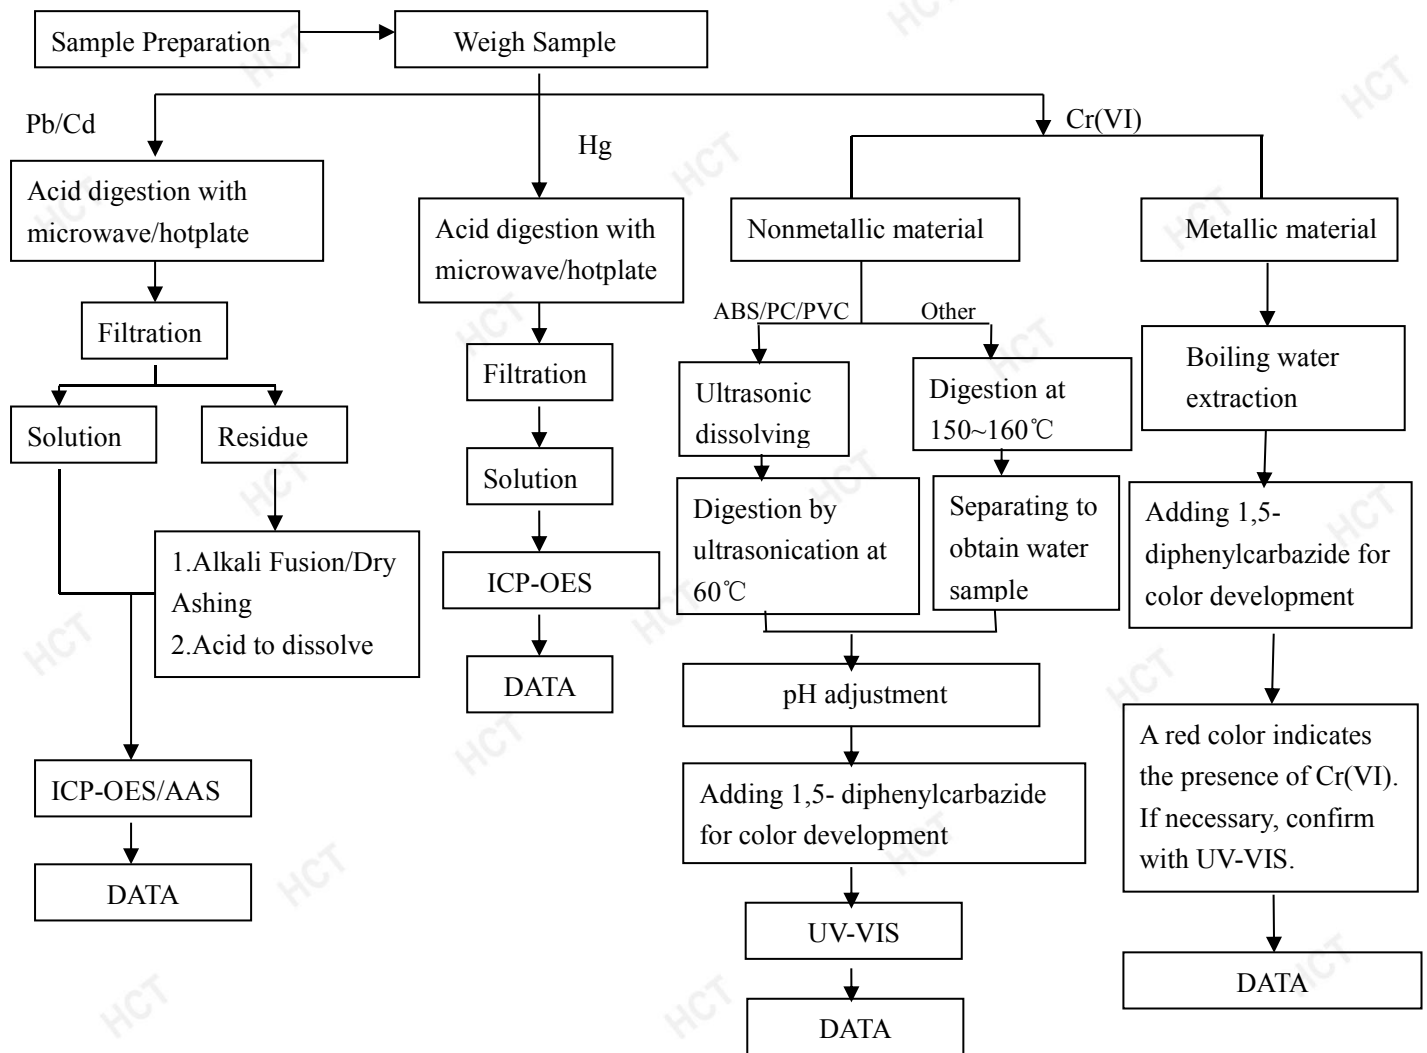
Sample Preparation

Weigh Sample

Pb/Cd

Hg

Cr(VI)

Acid digestion with microwave/hotplate

Filtration

Solution

Residue

1.Alkali Fusion/Dry Ashing
2.Acid to dissolve

ICP-OES/AAS

DATA

Acid digestion with microwave/hotplate

Filtration

Solution

ICP-OES

DATA

Nonmetallic material

ABS/PC/PVC

Other

Ultrasonic dissolving

Digestion by ultrasonication at 60℃

Digestion at 150~160℃

Separating to obtain water sample

pH adjustment

Adding 1,5- diphenylcarbazide for color development

UV-VIS

DATA

Metallic material

Boiling water extraction

Adding 1,5-diphenylcarbazide for color development

A red color indicates the presence of Cr(VI). If necessary, confirm with UV-VIS.

DATA

HCT